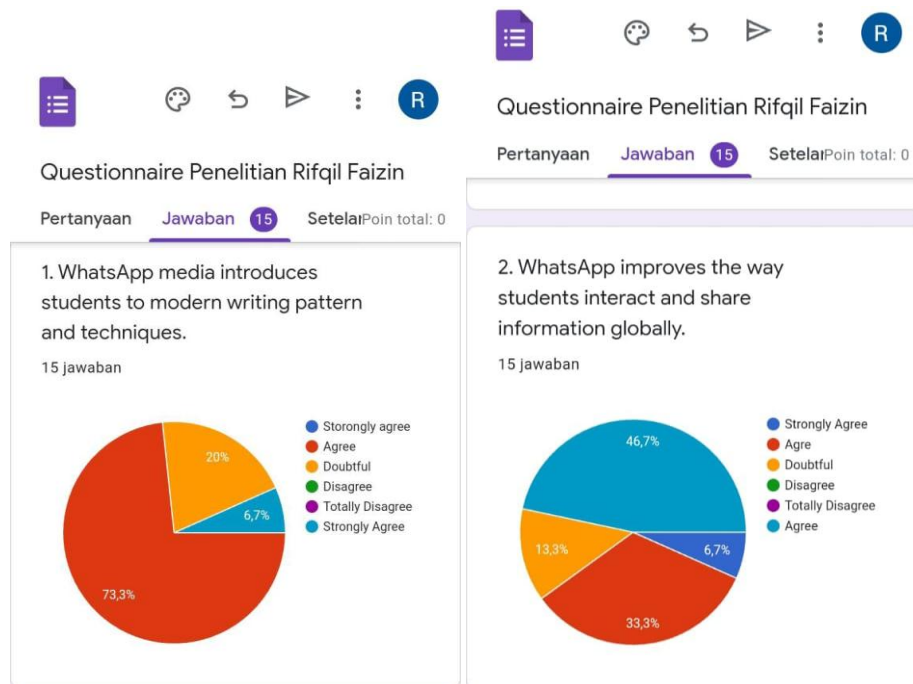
R

Questionnaire Penelitian Rifqil Faizin

Pertanyaan Jawaban 15 Setelan Poin total: 0

1. WhatsApp media introduces students to modern writing pattern and techniques.

15 jawaban

Storongly agree
Agree
Doubtful
Disagree
Totally Disagree
Strongly Agree

20%
6,7%
73,3%

R

Questionnaire Penelitian Rifqil Faizin

Pertanyaan Jawaban 15 Setelan Poin total: 0

2. WhatsApp improves the way students interact and share information globally.

15 jawaban

Strongly Agree
Agre
Doubtful
Disagree
Totally Disagree
Agree

46,7%
13,3%
6,7%
33,3%